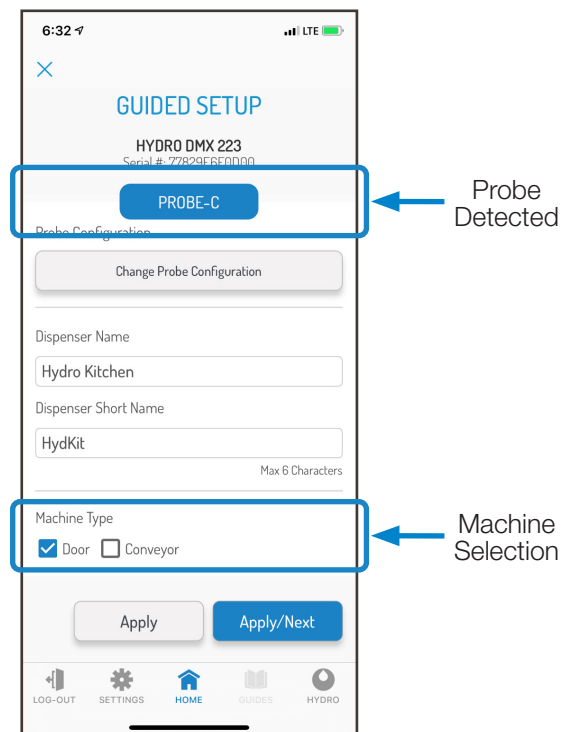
6:32

LTE

×

GUIDED SETUP

HYDRO DMX 223

Serial #: 77829E6E0D00

PROBE-C

Probe Detected

Probe Configuration

Change Probe Configuration

Dispenser Name

Hydro Kitchen

Dispenser Short Name

HydKit

Max 6 Characters

Machine Type

Door Conveyor

Machine Selection

Apply

Apply/Next

LOG-OUT SETTINGS HOME GUIDES HYDRO